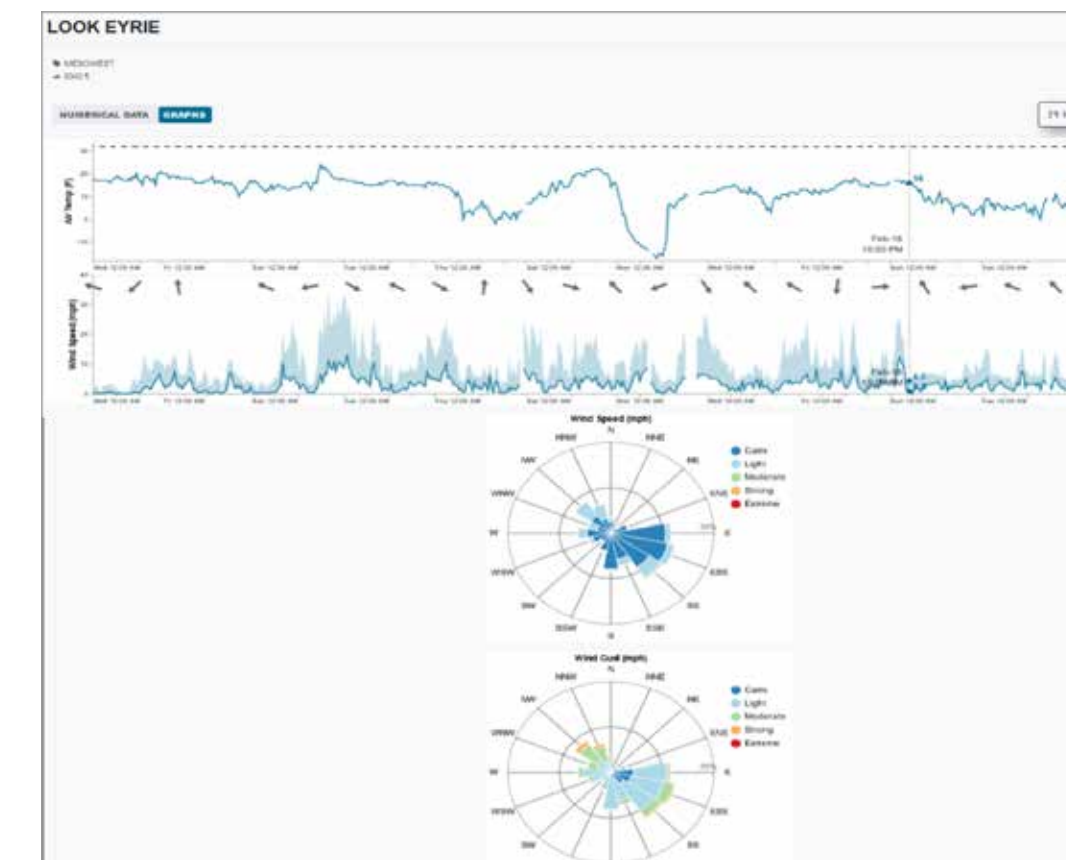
LOOK EYRIE

MESOWEST
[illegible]

NUMERICAL DATA GRAPHS

Air Temp (F)

Feb 18
10:00 PM

Wed 12:00 AM Fri 12:00 AM Sun 12:00 AM Tue 12:00 AM Thu 12:00 AM Sat 12:00 AM Mon 12:00 AM Wed 12:00 AM Fri 12:00 AM Sun 12:00 AM Tue 12:00 AM

Wind Speed (mph)

Wed 12:00 AM Fri 12:00 AM Sun 12:00 AM Tue 12:00 AM Thu 12:00 AM Sat 12:00 AM Mon 12:00 AM Wed 12:00 AM Fri 12:00 AM Sun 12:00 AM Tue 12:00 AM

Wind Speed (mph)
N
NNW NNE
NW NE
WNW ENE
W E
WSW ESE
SW SE
SSW SSE
S

Calm
Light
Moderate
Strong
Extreme

Wind Gust (mph)
N
NNW NNE
NW NE
WNW ENE
W E
WSW ESE
SW SE

Calm
Light
Moderate
Strong
Extreme